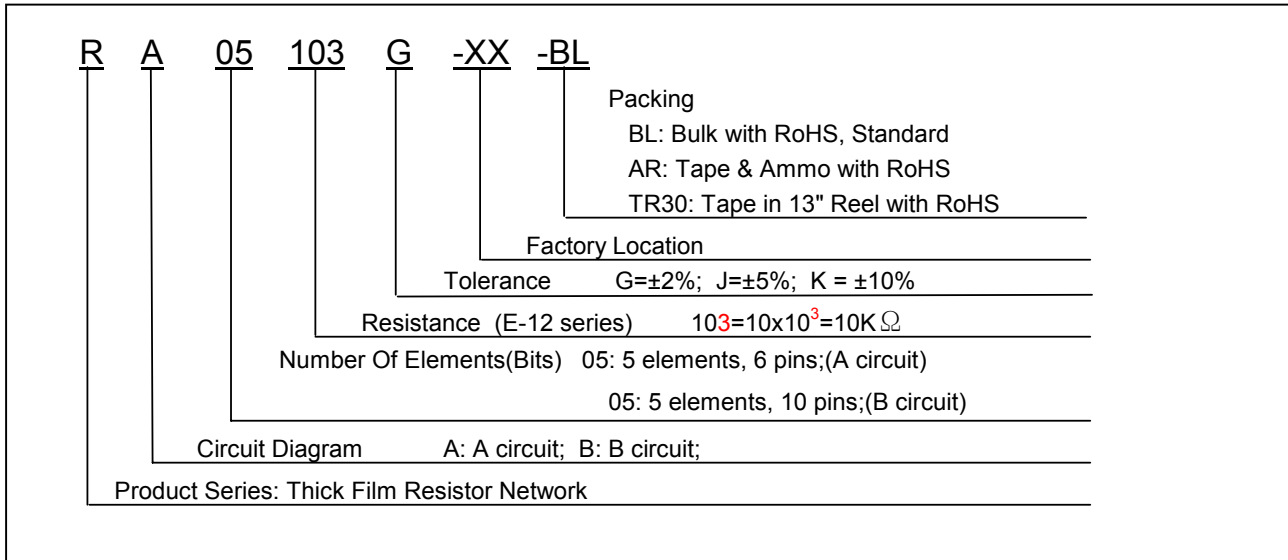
R A 05 103 G -XX -BL

Packing
BL: Bulk with RoHS, Standard
AR: Tape & Ammo with RoHS
TR30: Tape in 13" Reel with RoHS

Factory Location

Tolerance G=±2%; J=±5%; K = ±10%

Resistance (E-12 series) $103=10x10^3=10K\Omega$

Number Of Elements(Bits) 05: 5 elements, 6 pins;(A circuit)
05: 5 elements, 10 pins;(B circuit)

Circuit Diagram A: A circuit; B: B circuit;

Product Series: Thick Film Resistor Network